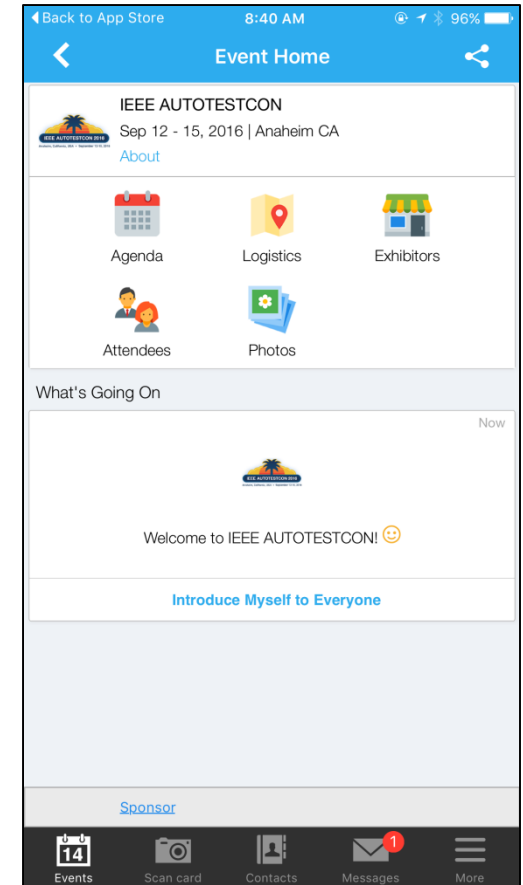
◀ Back to App Store 8:40 AM 96%

Event Home

IEEE AUTOTESTCON 2016
IEEE AUTOTESTCON
Sep 12 - 15, 2016 | Anaheim CA
About

Agenda
Logistics
Exhibitors
Attendees
Photos

What's Going On

Now

IEEE AUTOTESTCON 2016

Welcome to IEEE AUTOTESTCON! 🙂

Introduce Myself to Everyone

Sponsor

14
Events
Scan card
Contacts
1
Messages
More